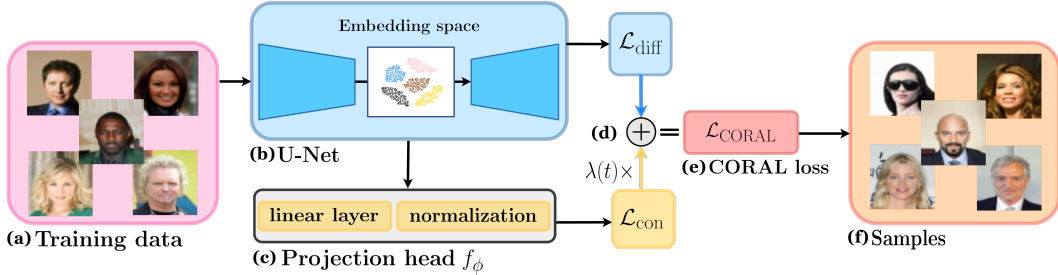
Embedding space

$\mathcal{L}_{\text{diff}}$

(a) Training data

(b) U-Net

(d) $\oplus$ =

$\mathcal{L}_{\text{CORAL}}$

(e) CORAL loss

$\lambda(t)\times$

linear layer

normalization

$\mathcal{L}_{\text{con}}$

(c) Projection head $f_\phi$

(f) Samples